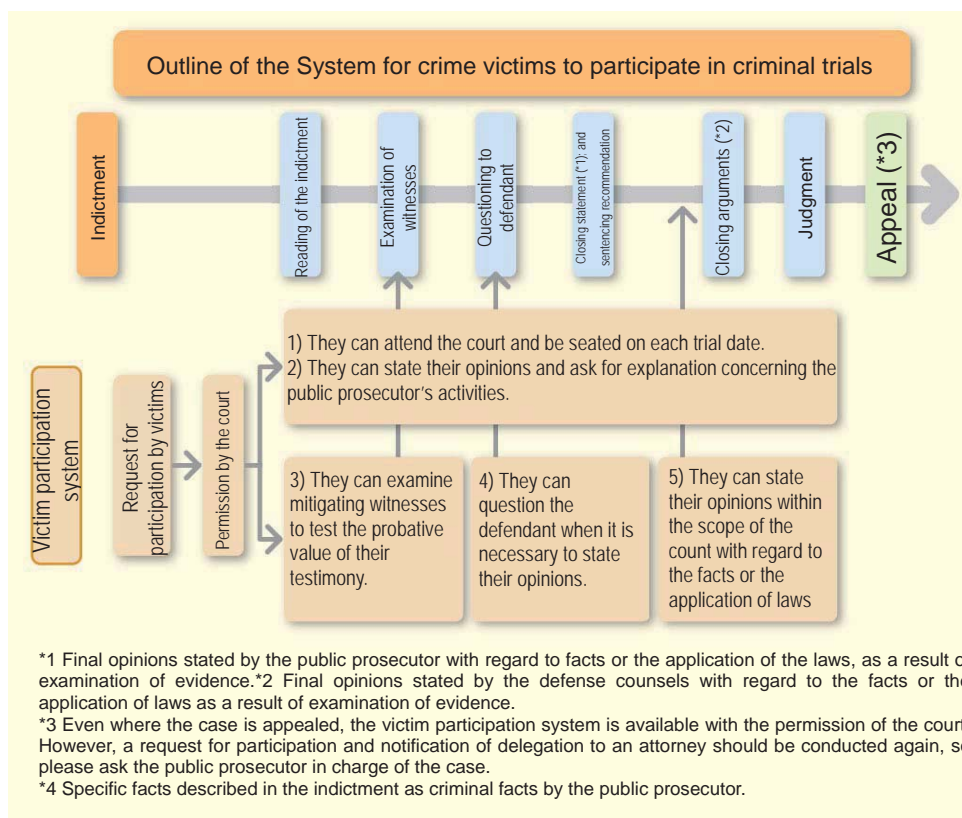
Outline of the System for crime victims to participate in criminal trials

Indictment

Reading of the indictment

Examination of witnesses

Questioning to defendant

Closing statement (*1) and sentencing recommendation

Closing arguments (*2)

Judgment

Appeal (*3)

Victim participation system

Request for participation by victims

Permission by the court

1) They can attend the court and be seated on each trial date.
2) They can state their opinions and ask for explanation concerning the public prosecutor's activities.

3) They can examine mitigating witnesses to test the probative value of their testimony.

4) They can question the defendant when it is necessary to state their opinions.

5) They can state their opinions within the scope of the count with regard to the facts or the application of laws

*1 Final opinions stated by the public prosecutor with regard to facts or the application of the laws, as a result o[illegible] examination of evidence.*2 Final opinions stated by the defense counsels with regard to the facts or th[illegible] application of laws as a result of examination of evidence.
*3 Even where the case is appealed, the victim participation system is available with the permission of the cour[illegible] However, a request for participation and notification of delegation to an attorney should be conducted again, s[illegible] please ask the public prosecutor in charge of the case.
*4 Specific facts described in the indictment as criminal facts by the public prosecutor.